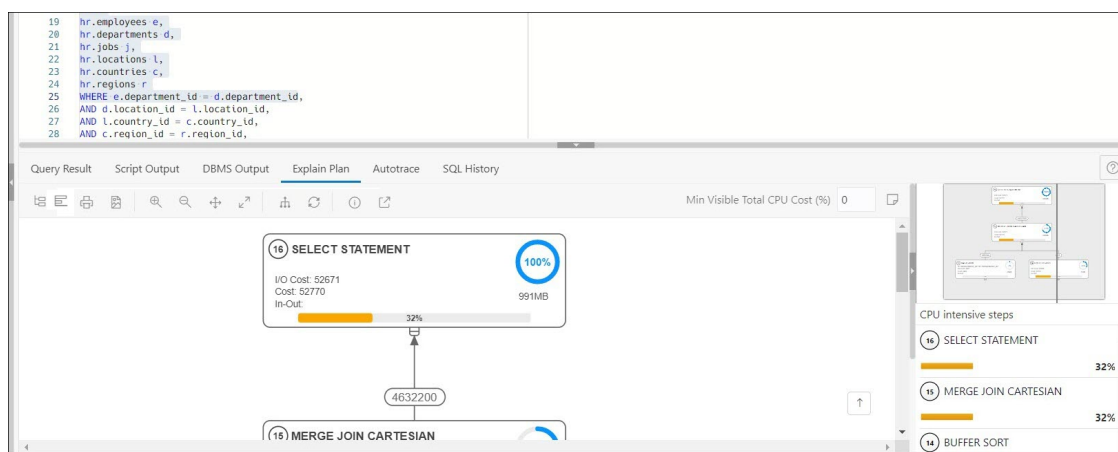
19 hr.employees e,
20 hr.departments d,
21 hr.jobs j,
22 hr.locations l,
23 hr.countries c,
24 hr.regions r
25 WHERE e.department_id = d.department_id,
26 AND d.location_id = l.location_id,
27 AND l.country_id = c.country_id,
28 AND c.region_id = r.region_id,

Query Result Script Output DBMS Output Explain Plan Autotrace SQL History

Min Visible Total CPU Cost (%) 0

16 SELECT STATEMENT
I/O Cost: 52671
Cost: 52770
In-Out:
100%
991MB
32%

4632200

15 MERGE JOIN CARTESIAN

CPU intensive steps
16 SELECT STATEMENT
32%
15 MERGE JOIN CARTESIAN
32%
14 BUFFER SORT